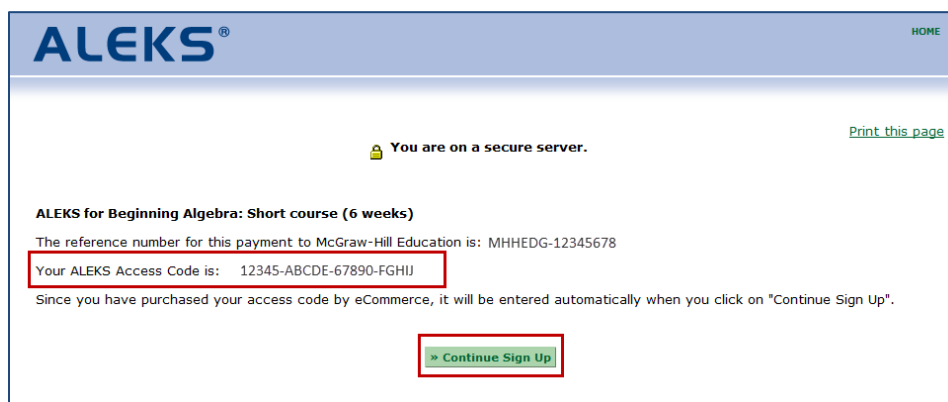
ALEKS®

HOME

Print this page

You are on a secure server.

ALEKS for Beginning Algebra: Short course (6 weeks)

The reference number for this payment to McGraw-Hill Education is: MHHEDG-12345678

Your ALEKS Access Code is: 12345-ABCDE-67890-FGHIJ

Since you have purchased your access code by eCommerce, it will be entered automatically when you click on "Continue Sign Up".

» Continue Sign Up